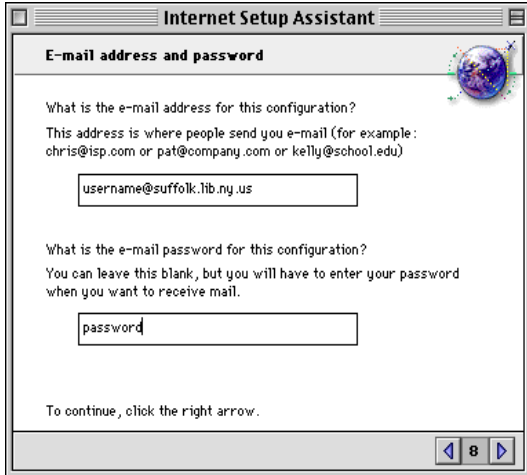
Internet Setup Assistant

E-mail address and password

What is the e-mail address for this configuration?

This address is where people send you e-mail (for example: chris@isp.com or pat@company.com or kelly@school.edu)

username@suffolk.lib.ny.us

What is the e-mail password for this configuration?

You can leave this blank, but you will have to enter your password when you want to receive mail.

password

To continue, click the right arrow.

8